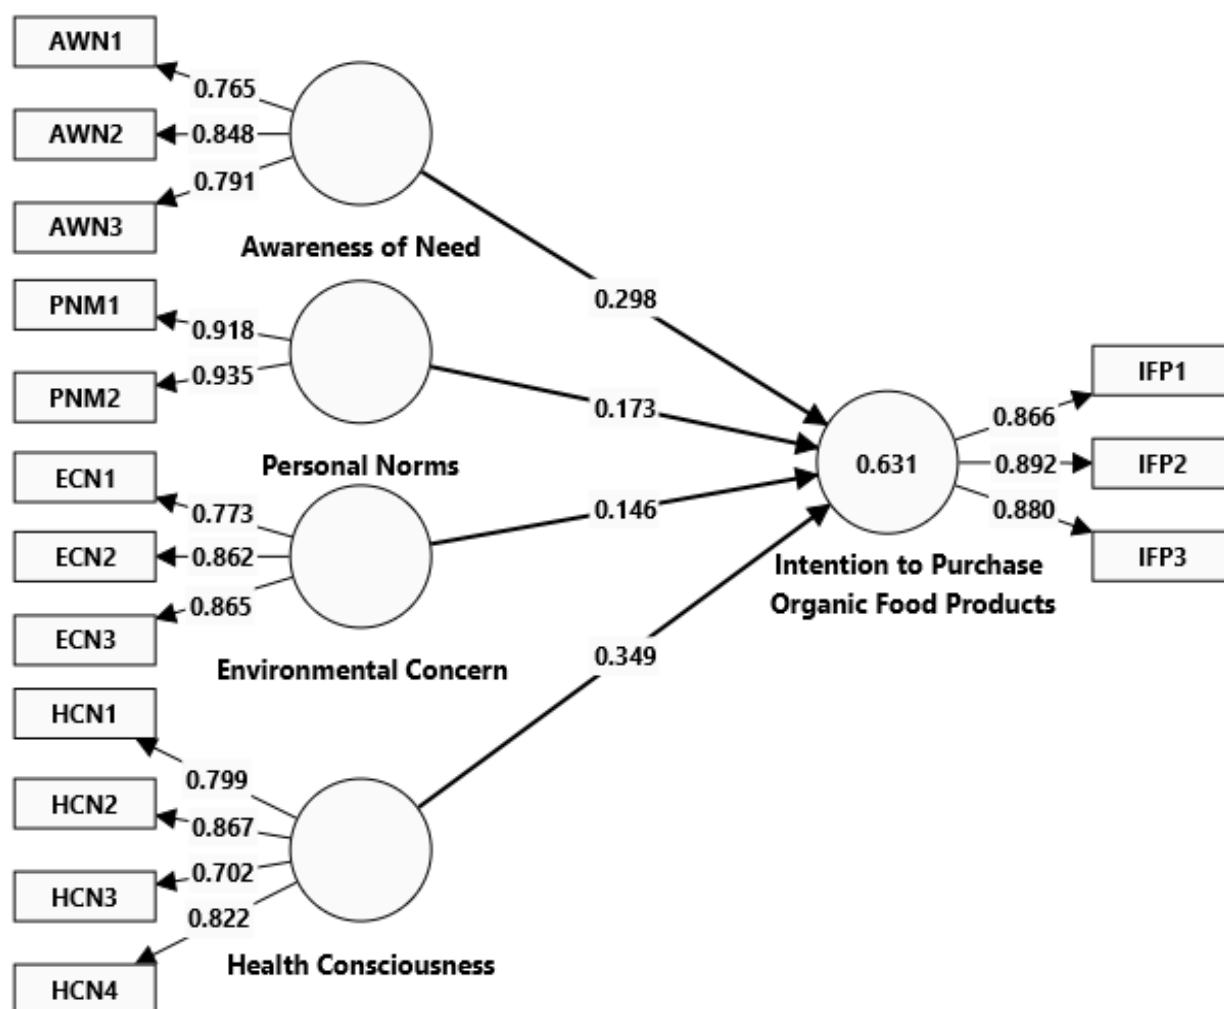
AWN1
0.765
AWN2
0.848
0.791
AWN3
Awareness of Need
PNM1
0.918
PNM2
0.935
Personal Norms
ECN1
0.773
ECN2
0.862
0.865
ECN3
Environmental Concern
HCN1
0.799
HCN2
0.867
HCN3
0.702
0.822
HCN4
Health Consciousness
0.298
0.173
0.146
0.349
0.631
Intention to Purchase Organic Food Products
0.866
IFP1
0.892
IFP2
0.880
IFP3